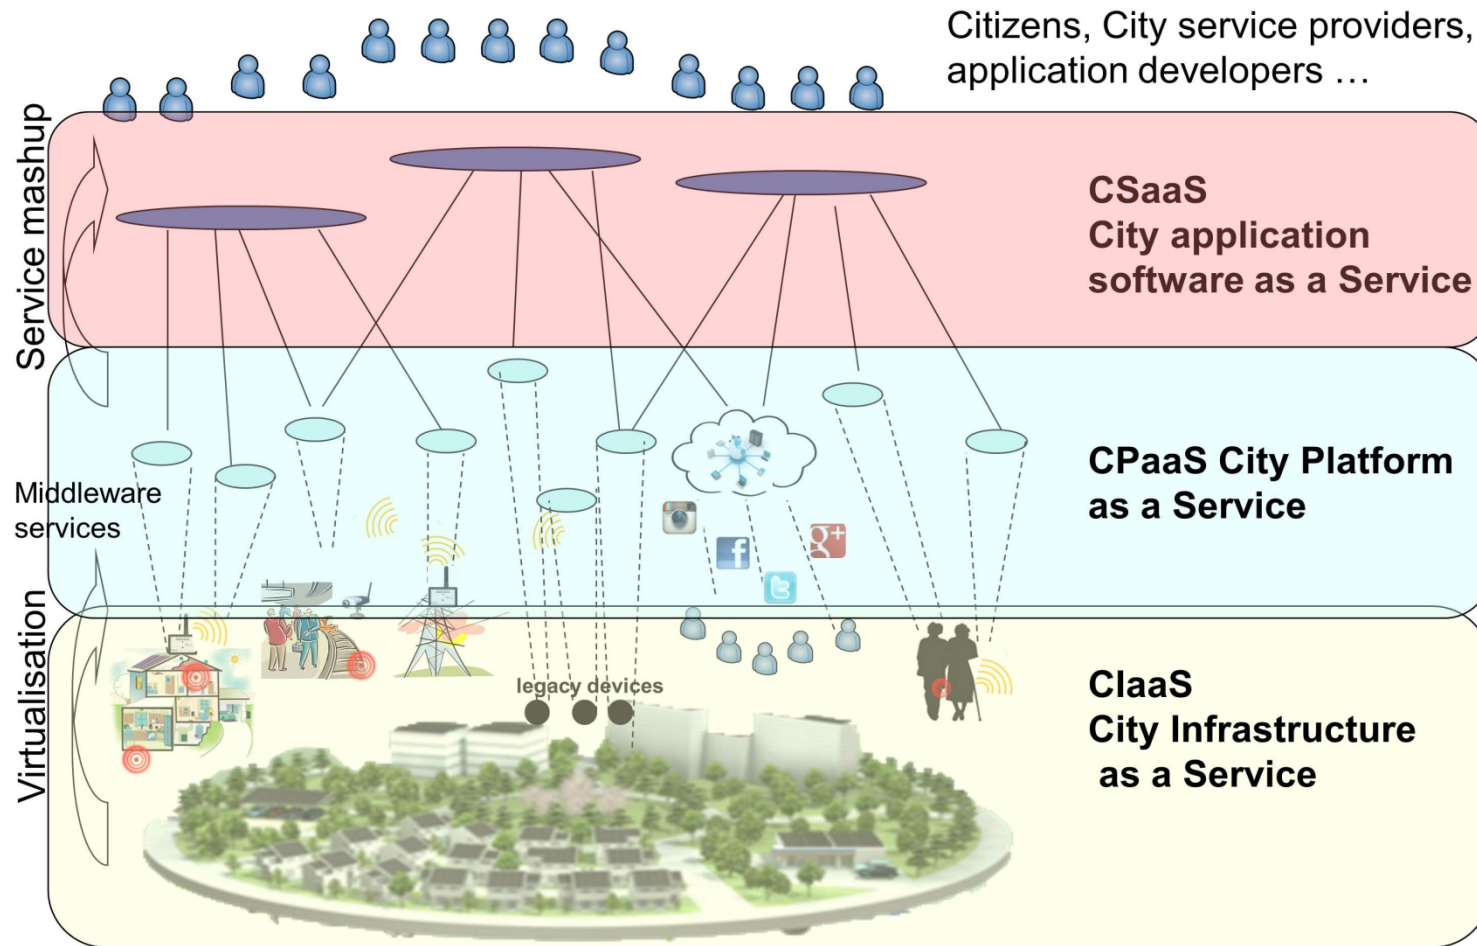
Citizens, City service providers, application developers …

Service mashup

CSaaS
City application software as a Service

Middleware services

CPaaS City Platform as a Service

Virtualisation

legacy devices

CIaaS
City Infrastructure as a Service